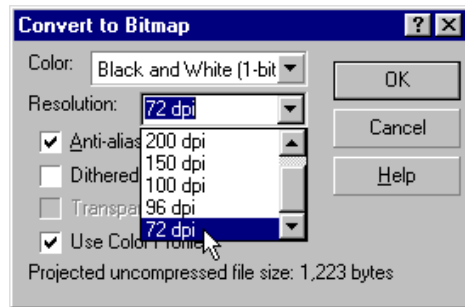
Convert to Bitmap

?

Color: Black and White (1-bit

Resolution: 72 dpi

Anti-alias

Dithered

Transpa

Use Color Profile

200 dpi
150 dpi
100 dpi
96 dpi
72 dpi

OK

Cancel

Help

Projected uncompressed file size: 1,223 bytes